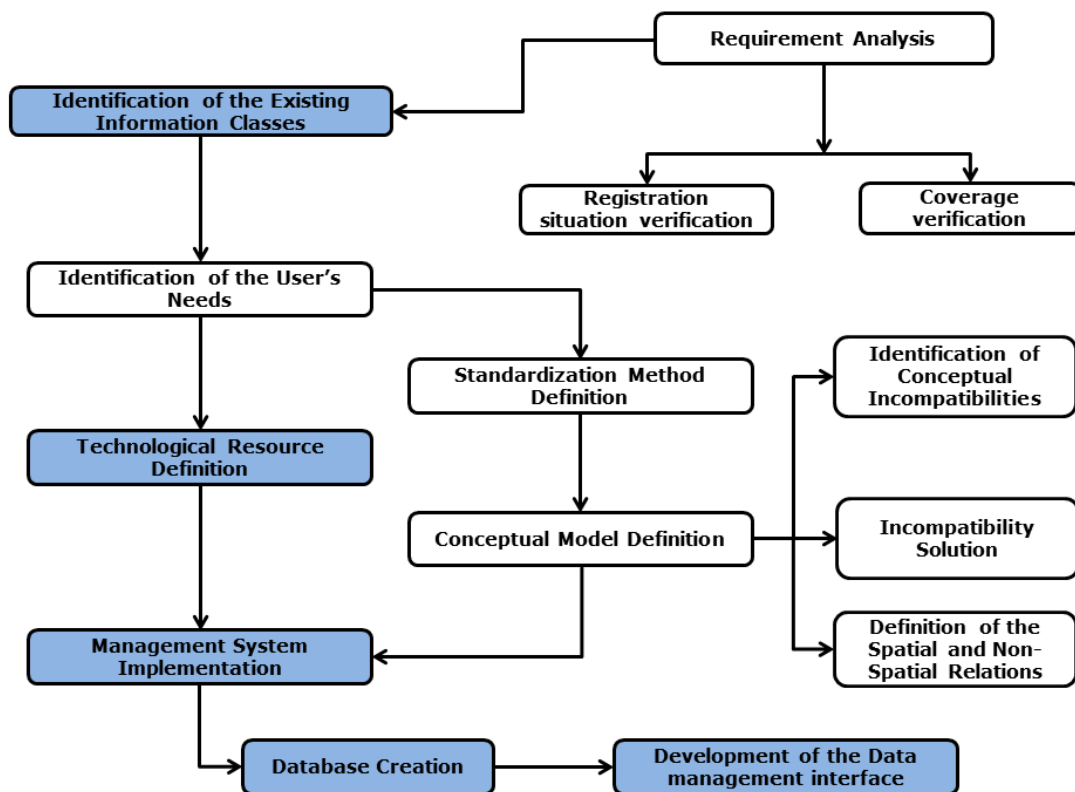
Requirement Analysis

Identification of the Existing Information Classes

Registration situation verification

Coverage verification

Identification of the User's Needs

Standardization Method Definition

Identification of Conceptual Incompatibilities

Technological Resource Definition

Conceptual Model Definition

Incompatibility Solution

Management System Implementation

Definition of the Spatial and Non-Spatial Relations

Database Creation

Development of the Data management interface